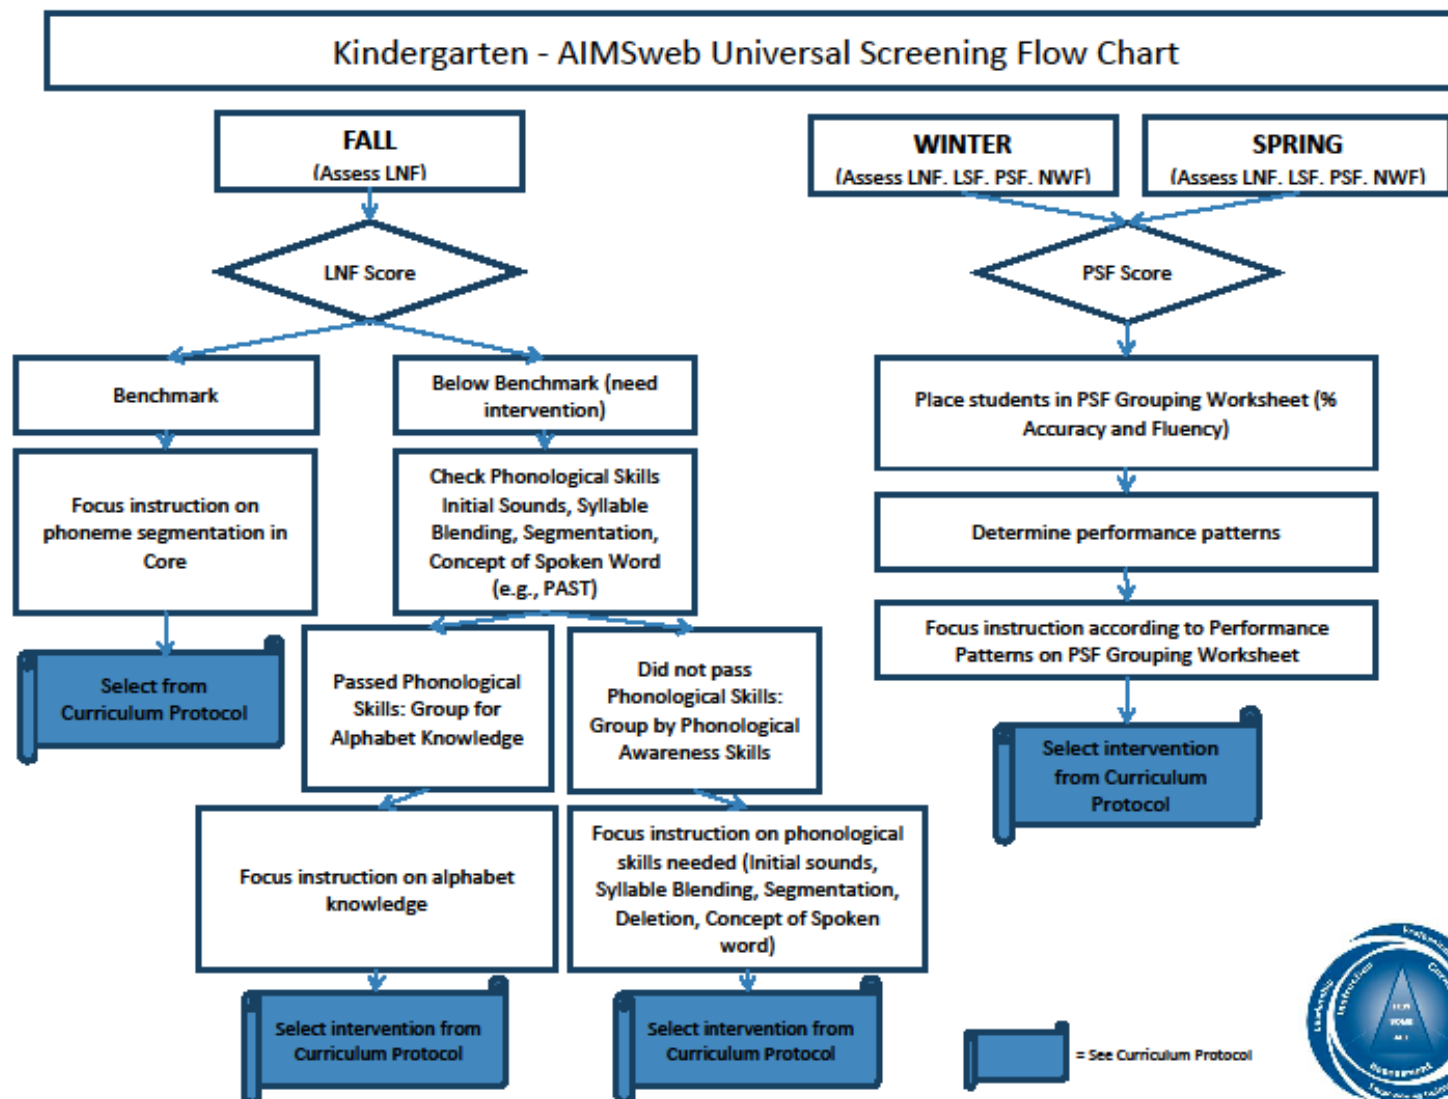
Kindergarten - AIMSweb Universal Screening Flow Chart

FALL
(Assess LNF)

LNF Score

Benchmark

Focus instruction on phoneme segmentation in Core

Select from Curriculum Protocol

Below Benchmark (need intervention)

Check Phonological Skills Initial Sounds, Syllable Blending, Segmentation, Concept of Spoken Word (e.g., PAST)

Passed Phonological Skills: Group for Alphabet Knowledge

Focus instruction on alphabet knowledge

Select intervention from Curriculum Protocol

Did not pass Phonological Skills: Group by Phonological Awareness Skills

Focus instruction on phonological skills needed (Initial sounds, Syllable Blending, Segmentation, Deletion, Concept of Spoken word)

Select intervention from Curriculum Protocol

WINTER
(Assess LNF, LSF, PSF, NWF)

SPRING
(Assess LNF, LSF, PSF, NWF)

PSF Score

Place students in PSF Grouping Worksheet (% Accuracy and Fluency)

Determine performance patterns

Focus instruction according to Performance Patterns on PSF Grouping Worksheet

Select intervention from Curriculum Protocol

= See Curriculum Protocol

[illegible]